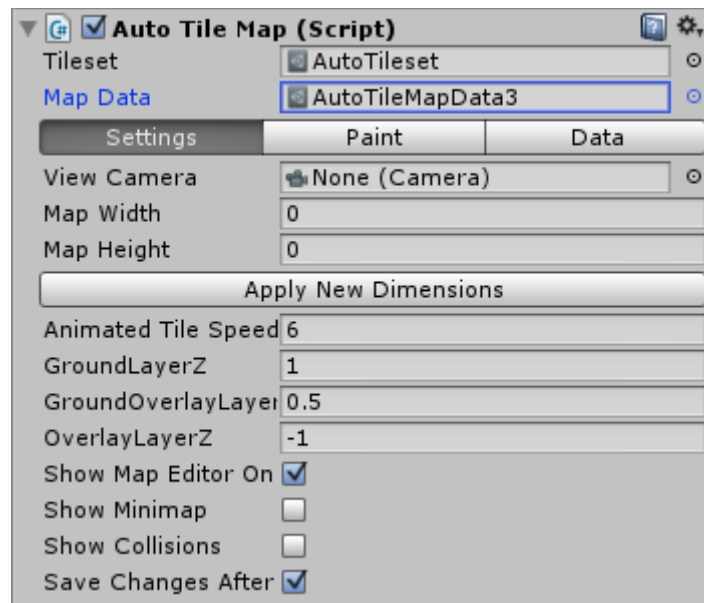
Auto Tile Map (Script)

| | |
|---|---|
| Tileset | AutoTileset |
| Map Data | AutoTileMapData3 |

| Settings | Paint | Data |
|---|---|---|

| | |
|---|---|
| View Camera | None (Camera) |
| Map Width | 0 |
| Map Height | 0 |

Apply New Dimensions

| | |
|---|---|
| Animated Tile Speed | 6 |
| GroundLayerZ | 1 |
| GroundOverlayLayer | 0.5 |
| OverlayLayerZ | -1 |

Show Map Editor On
Show Minimap
Show Collisions
Save Changes After